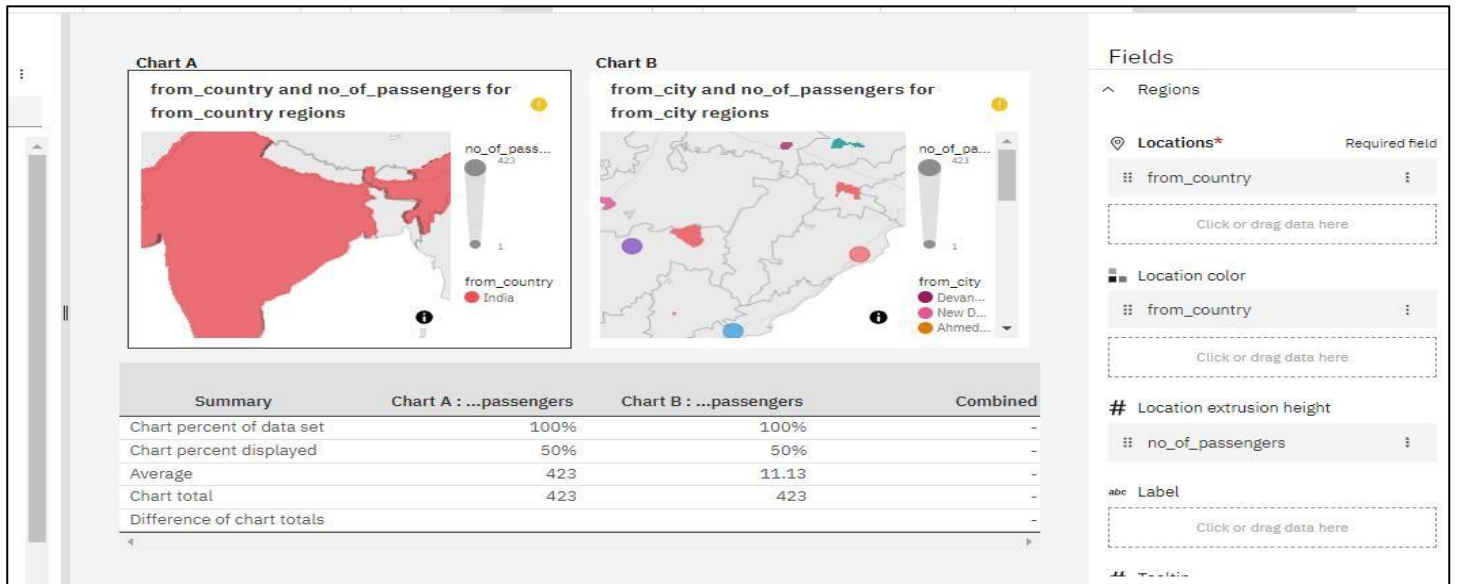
Chart A

from_country and no_of_passengers for from_country regions

no_of_pass...
423
1

from_country
India

Chart B

from_city and no_of_passengers for from_city regions

no_of_pa...
423
1

from_city
Devan...
New D...
Ahmed...

| Summary | Chart A : ...passengers | Chart B : ...passengers | Combined |
|---|---|---|---|
| Chart percent of data set | 100% | 100% | - |
| Chart percent displayed | 50% | 50% | - |
| Average | 423 | 11.13 | - |
| Chart total | 423 | 423 | - |
| Difference of chart totals | | | - |

Fields

Regions

Locations* Required field

from_country

Click or drag data here

Location color

from_country

Click or drag data here

# Location extrusion height

no_of_passengers

abc Label

Click or drag data here

# Tooltip